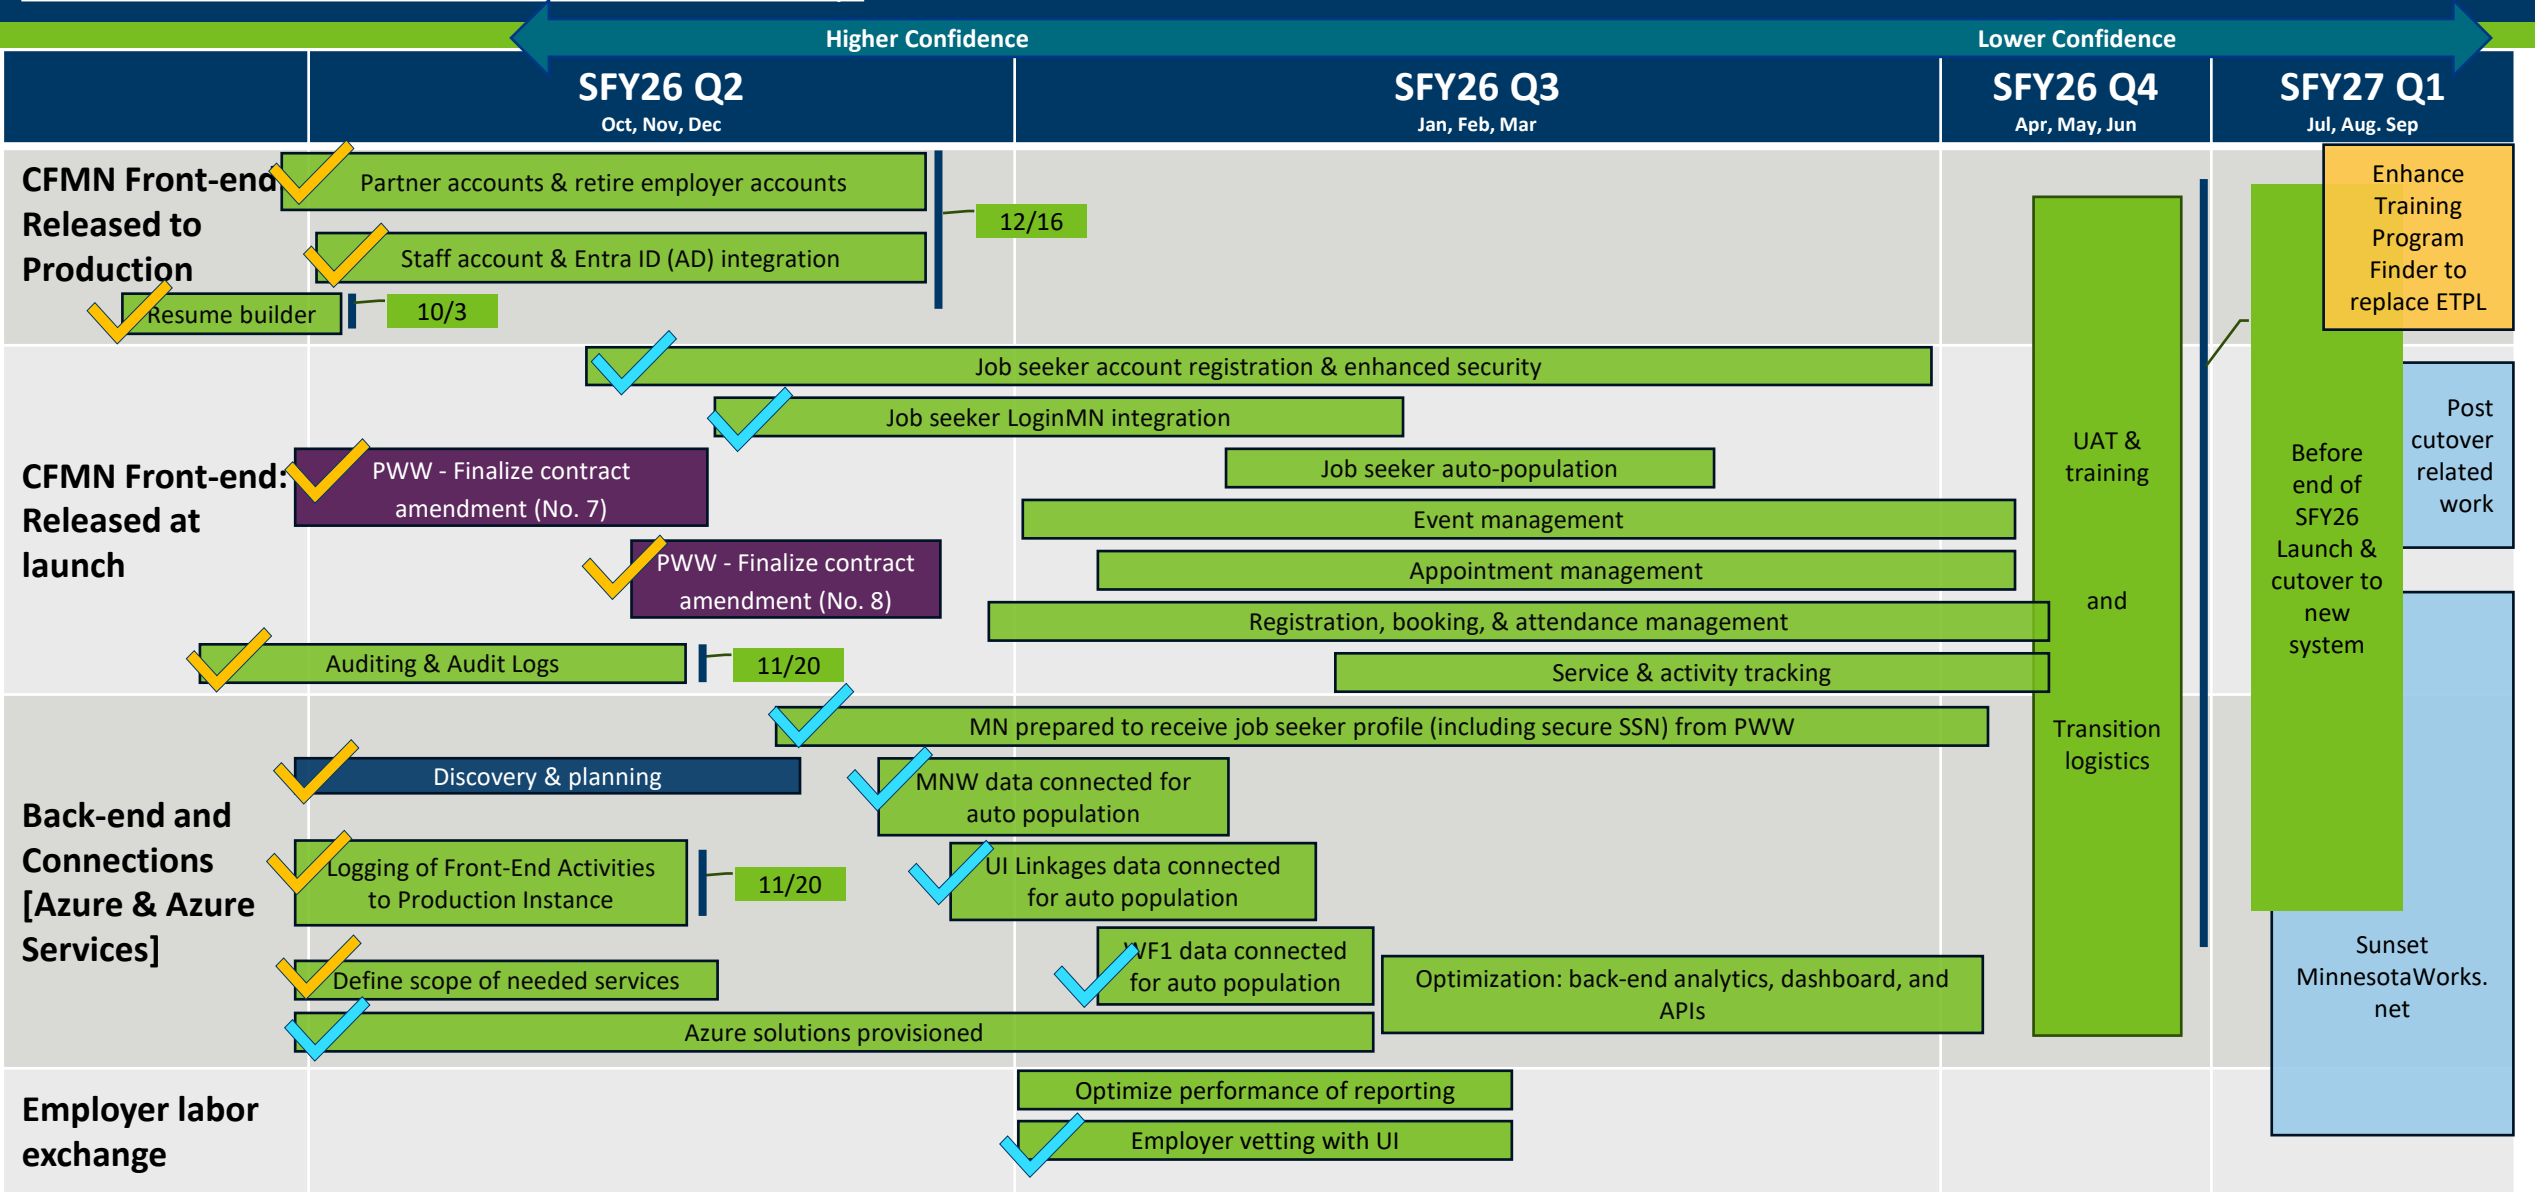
Higher Confidence

Lower Confidence

| | SFY26 Q2 Oct, Nov, Dec | SFY26 Q3 Jan, Feb, Mar | SFY26 Q4 Apr, May, Jun | SFY27 Q1 Jul, Aug. Sep |
|---|---|---|---|---|

CFMN Front-end Released to Production

Partner accounts & retire employer accounts

Staff account & Entra ID (AD) integration

12/16

Resume builder

10/3

Enhance Training Program Finder to replace ETPL

UAT & training

and

Transition logistics

Before end of SFY26 Launch & cutover to new system

Post cutover related work

CFMN Front-end: Released at launch

Job seeker account registration & enhanced security

Job seeker LoginMN integration

PWW - Finalize contract amendment (No. 7)

Job seeker auto-population

Event management

PWW - Finalize contract amendment (No. 8)

Appointment management

Registration, booking, & attendance management

Auditing & Audit Logs

11/20

Service & activity tracking

Back-end and Connections [Azure & Azure Services]

MN prepared to receive job seeker profile (including secure SSN) from PWW

Discovery & planning

MNW data connected for auto population

Logging of Front-End Activities to Production Instance

11/20

UI Linkages data connected for auto population

WF1 data connected for auto population

Optimization: back-end analytics, dashboard, and APIs

Define scope of needed services

Azure solutions provisioned

Sunset MinnesotaWorks. net

Employer labor exchange

Optimize performance of reporting

Employer vetting with UI